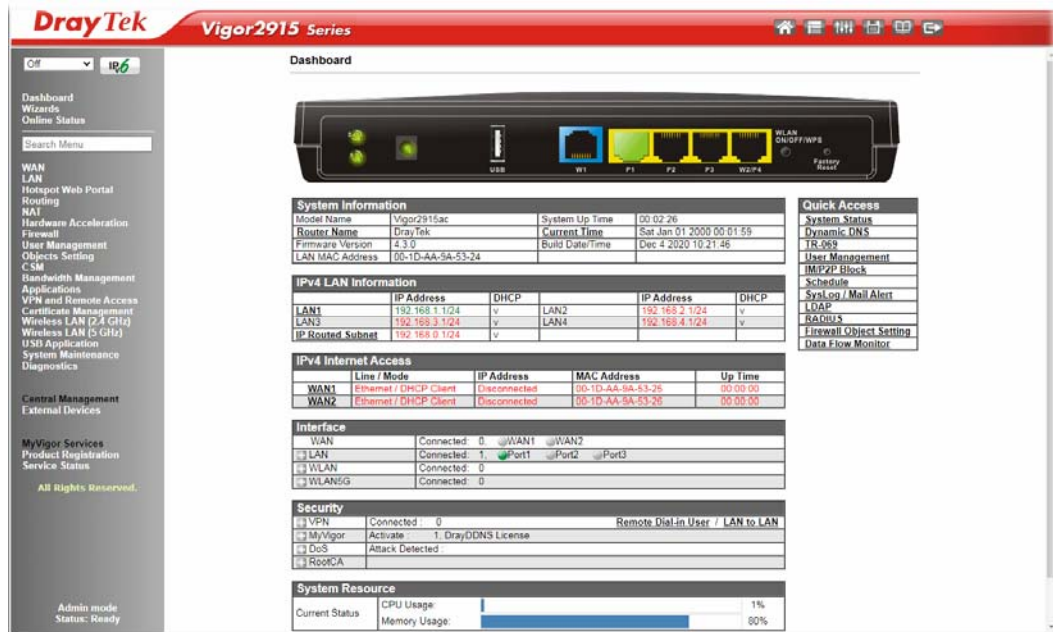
DrayTek Vigor2915 Series

Off IPv6

Dashboard
Wizards
Online Status

Search Menu

WAN
LAN
Hotspot Web Portal
Routing
NAT
Hardware Acceleration
Firewall
User Management
Objects Setting
CSM
Bandwidth Management
Applications
VPN and Remote Access
Certificate Management
Wireless LAN (2.4 GHz)
Wireless LAN (5 GHz)
USB Application
System Maintenance
Diagnostics

Central Management
External Devices

MyVigor Services
Product Registration
Service Status

All Rights Reserved.

Admin mode
Status: Ready

Dashboard

USB W1 P1 P2 P3 W2/P4 WLAN ON/OFF/WPS Factory Reset

System Information

| Model Name | Vigor2915ac | System Up Time | 00:02:26 |
|---|---|---|---|
| Router Name | DrayTek | Current Time | Sat Jan 01 2000 00:01:59 |
| Firmware Version | 4.3.0 | Build Date/Time | Dec 4 2020 10:21:46 |
| LAN MAC Address | 00-1D-AA-9A-53-24 | | |

IPv4 LAN Information

| | IP Address | DHCP | | IP Address | DHCP |
|---|---|---|---|---|---|
| LAN1 | 192.168.1.1/24 | v | LAN2 | 192.168.2.1/24 | v |
| LAN3 | 192.168.3.1/24 | v | LAN4 | 192.168.4.1/24 | v |
| IP Routed Subnet | 192.168.0.1/24 | v | | | |

IPv4 Internet Access

| | Line / Mode | IP Address | MAC Address | Up Time |
|---|---|---|---|---|
| WAN1 | Ethernet / DHCP Client | Disconnected | 00-1D-AA-9A-53-25 | 00:00:00 |
| WAN2 | Ethernet / DHCP Client | Disconnected | 00-1D-AA-9A-53-26 | 00:00:00 |

Interface

| WAN | Connected: 0. WAN1 WAN2 |
|---|---|
| LAN | Connected: 1. Port1 Port2 Port3 |
| WLAN | Connected: 0 |
| WLAN5G | Connected: 0 |

Security

| VPN | Connected : 0 | Remote Dial-in User / LAN to LAN |
|---|---|---|
| MyVigor | Activate : 1. DrayDDNS License | |
| DoS | Attack Detected : | |
| RootCA | | |

System Resource

| Current Status | CPU Usage: | 1% |
|---|---|---|
| | Memory Usage: | 80% |

Quick Access
System Status
Dynamic DNS
TR-069
User Management
IM/P2P Block
Schedule
SysLog / Mail Alert
LDAP
RADIUS
Firewall Object Setting
Data Flow Monitor